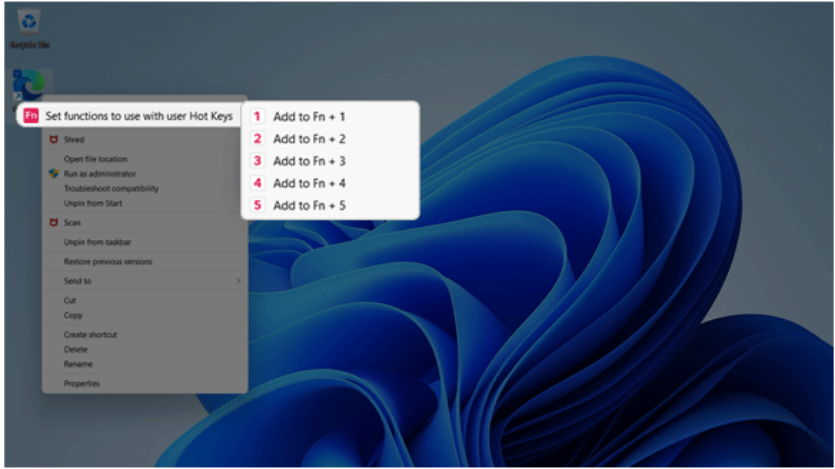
Recycle Bin

Fn Set functions to use with user Hot Keys

1 Add to Fn + 1
2 Add to Fn + 2
3 Add to Fn + 3
4 Add to Fn + 4
5 Add to Fn + 5

Shred
Open file location
Run as administrator
Troubleshoot compatibility
Unpin from Start
Scan
Unpin from taskbar
Restore previous versions
Send to
Cut
Copy
Create shortcut
Delete
Rename
Properties